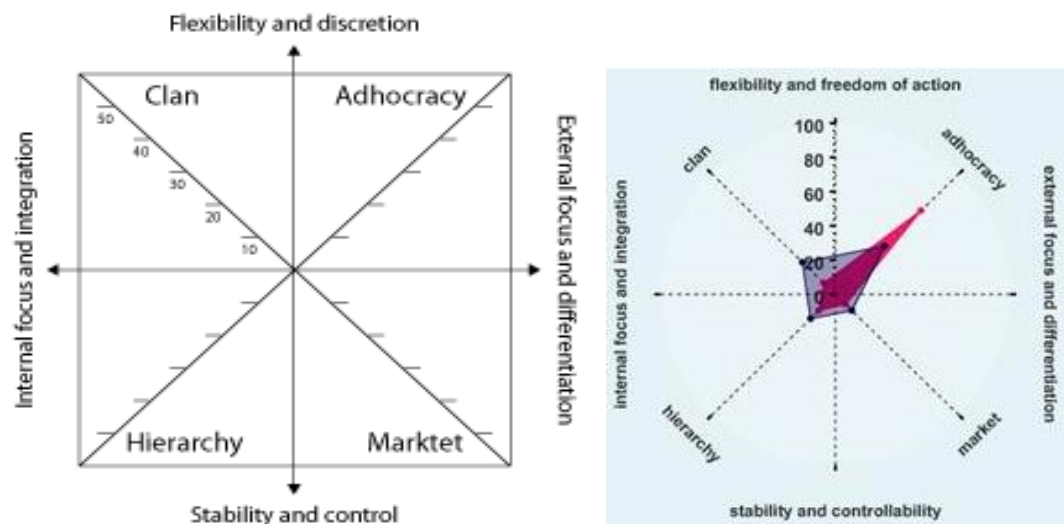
Flexibility and discretion

Clan

Adhocracy

50

40

30

20

10

Internal focus and integration

External focus and differentiation

Hierarchy

Marktet

Stability and control

flexibility and freedom of action

100

80

60

40

20

0

clan

adhocracy

internal focus and integration

external focus and differentiation

hierarchy

market

stability and controllability